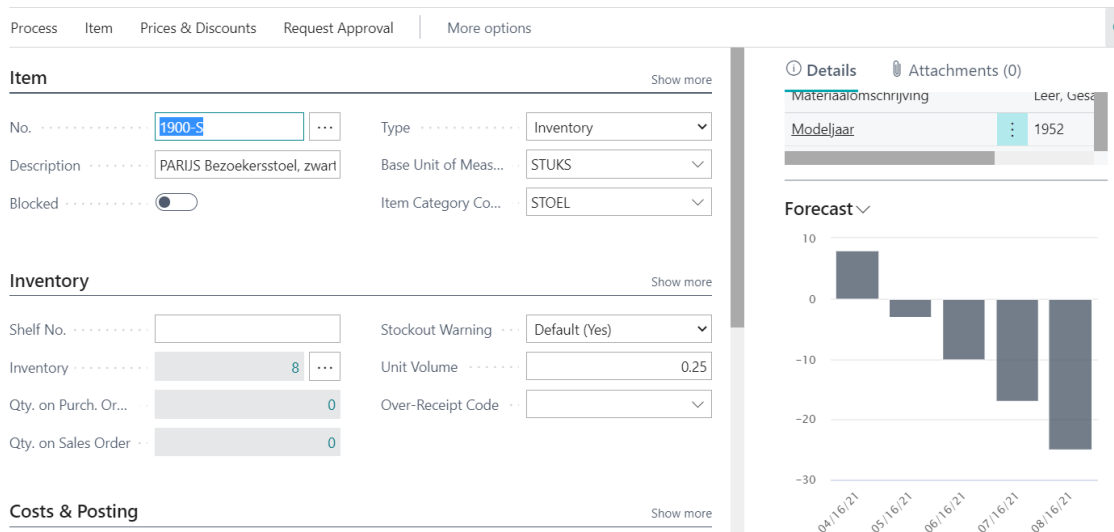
Process Item Prices & Discounts Request Approval More options

Item
Show more

No. 1900-S
Description PARIJS Bezoekersstoel, zwart
Blocked
Type Inventory
Base Unit of Meas... STUKS
Item Category Co... STOEL

Inventory
Show more

Shelf No.
Inventory 8
Qty. on Purch. Or... 0
Qty. on Sales Order 0
Stockout Warning Default (Yes)
Unit Volume 0.25
Over-Receipt Code

Costs & Posting
Show more

Details Attachments (0)

Materiaalomschrijving Leer, Gesa
Modeljaar 1952

Forecast

10
0
−10
−20
−30

04/16/21 05/16/21 06/16/21 07/16/21 08/16/21